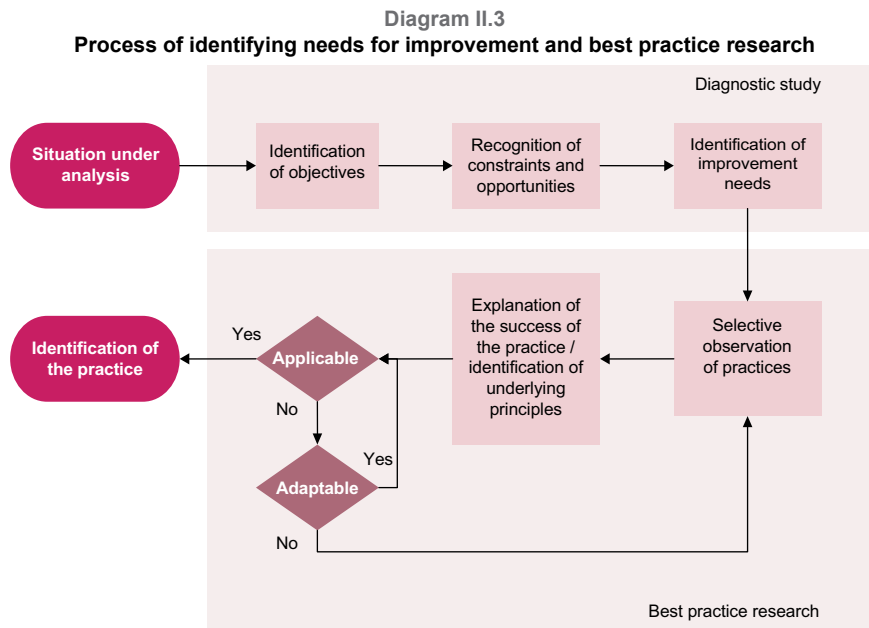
Diagram II.3
Process of identifying needs for improvement and best practice research

Diagnostic study

Situation under analysis

Identification of objectives

Recognition of constraints and opportunities

Identification of improvement needs

Selective observation of practices

Explanation of the success of the practice / identification of underlying principles

Yes

Applicable

Identification of the practice

No

Yes

Adaptable

No

Best practice research